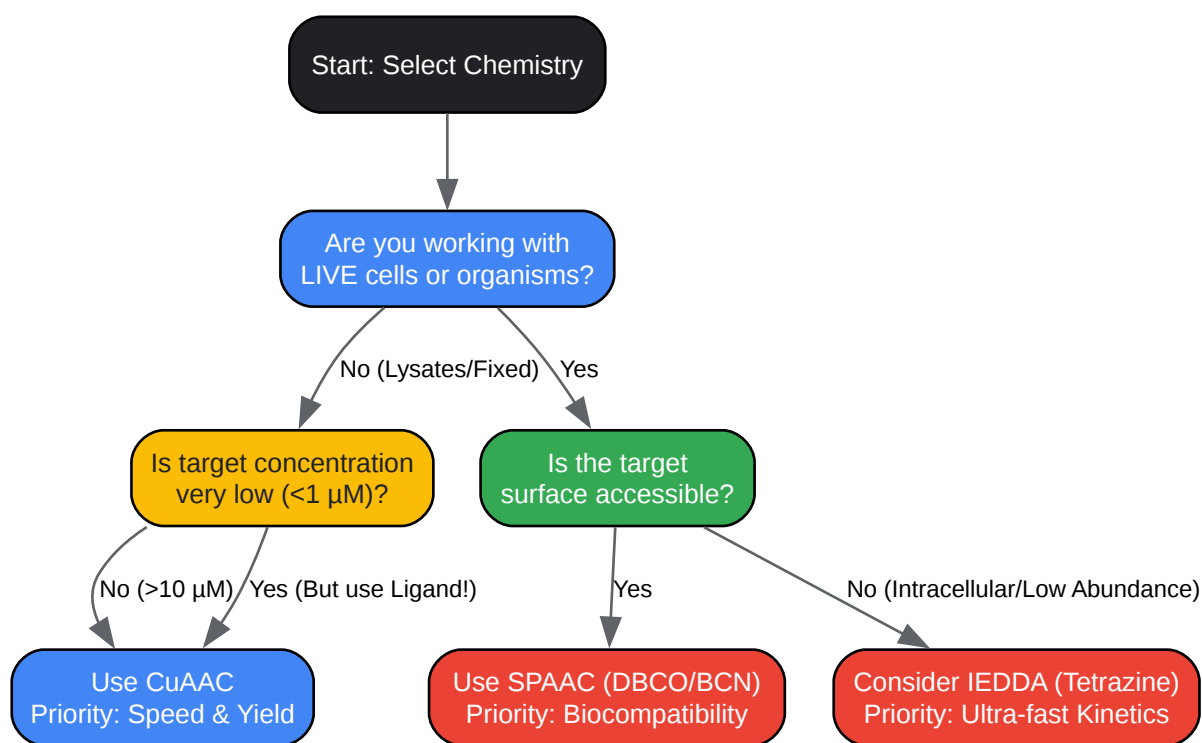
Start: Select Chemistry

Are you working with LIVE cells or organisms?

No (Lysates/Fixed)

Yes

Is target concentration very low (<1 µM)?

Is the target surface accessible?

No (>10 µM)

Yes (But use Ligand!)

Yes

No (Intracellular/Low Abundance)

Use CuAAC
Priority: Speed & Yield

Use SPAAC (DBCO/BCN)
Priority: Biocompatibility

Consider IEDDA (Tetrazine)
Priority: Ultra-fast Kinetics